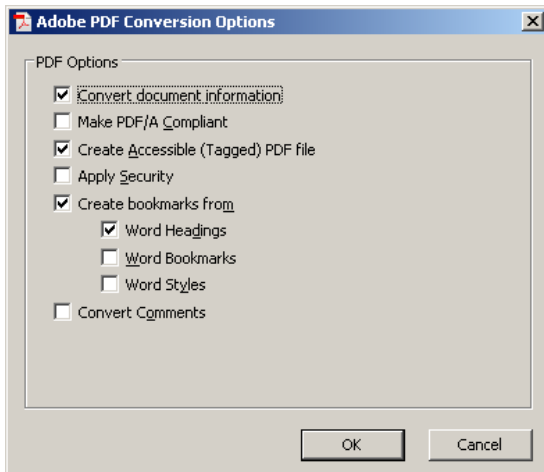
Adobe PDF Conversion Options

PDF Options

Convert document information

Make PDF/A Compliant

Create Accessible (Tagged) PDF file

Apply Security

Create bookmarks from

Word Headings

Word Bookmarks

Word Styles

Convert Comments

OK

Cancel